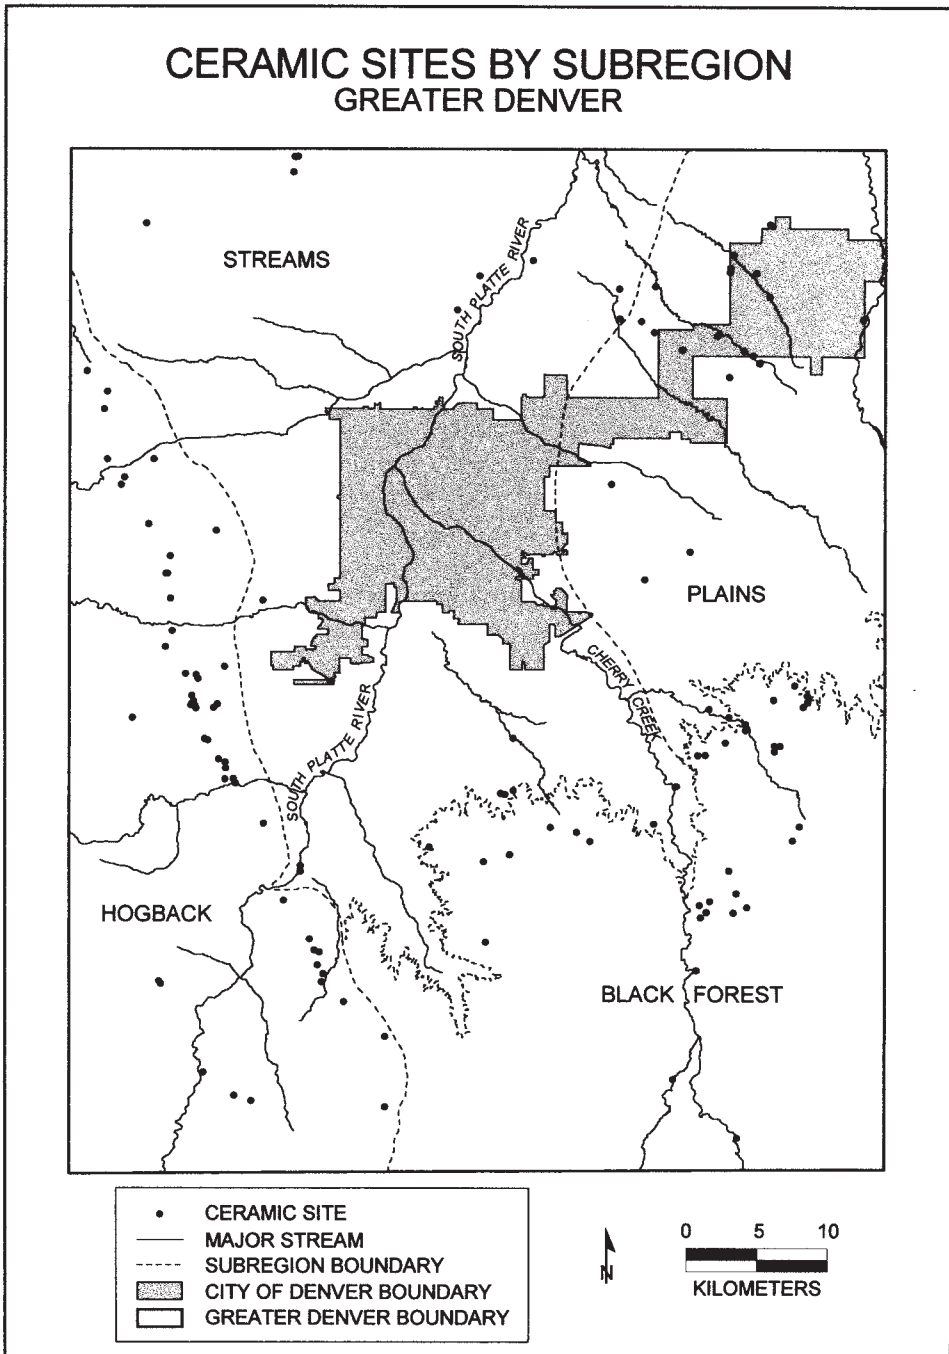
CERAMIC SITES BY SUBREGION
GREATER DENVER

STREAMS

SOUTH PLATTE RIVER

PLAINS

CHERRY CREEK

SOUTH PLATTE RIVER

HOGBACK

BLACK FOREST

CERAMIC SITE
MAJOR STREAM
SUBREGION BOUNDARY
CITY OF DENVER BOUNDARY
GREATER DENVER BOUNDARY

N

0 5 10
KILOMETERS